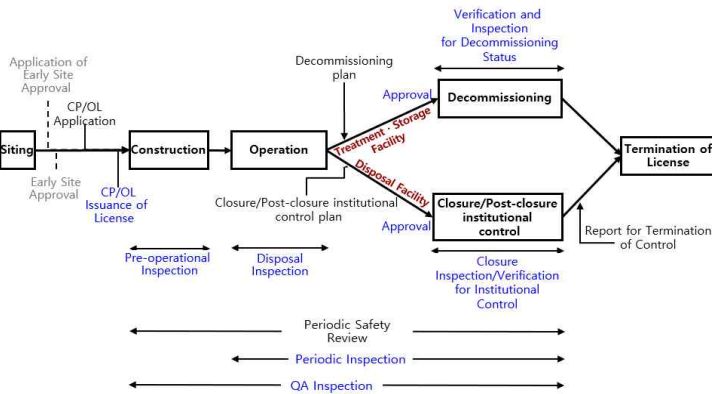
Verification and Inspection for Decommissioning Status

Application of Early Site Approval

Decommissioning plan

CP/OL Application

Approval

Decommissioning

Treatment · Storage Facility

Siting

Construction

Operation

Termination of License

Disposal Facility

Early Site Approval

CP/OL Issuance of License

Closure/Post-closure institutional control plan

Closure/Post-closure institutional control

Approval

Report for Termination of Control

Pre-operational Inspection

Disposal Inspection

Closure Inspection/Verification for Institutional Control

Periodic Safety Review

Periodic Inspection

QA Inspection